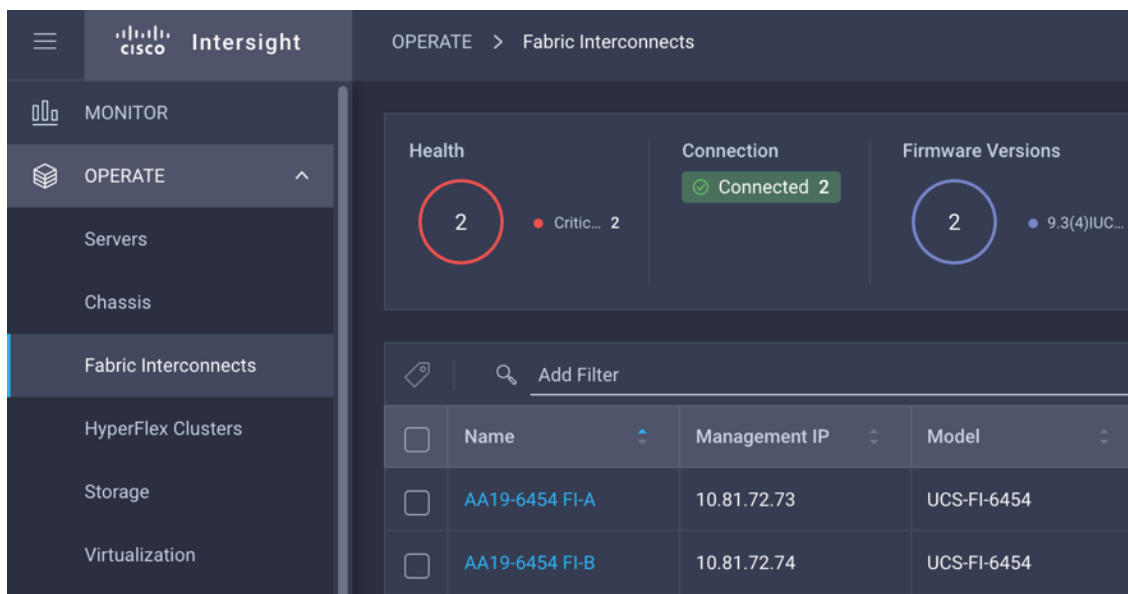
cisco Intersight

OPERATE > Fabric Interconnects

MONITOR

OPERATE

Servers

Chassis

Fabric Interconnects

HyperFlex Clusters

Storage

Virtualization

Health

2

Critic... 2

Connection

Connected 2

Firmware Versions

2

9.3(4)IUC...

Add Filter

| | Name | Management IP | Model |
|---|---|---|---|
| | AA19-6454 FI-A | 10.81.72.73 | UCS-FI-6454 |
| | AA19-6454 FI-B | 10.81.72.74 | UCS-FI-6454 |